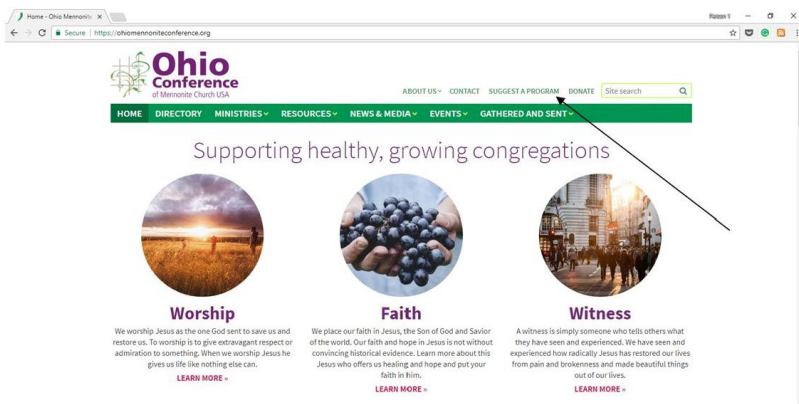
Home - Ohio Mennonite ×

Secure | https://ohiomennoniteconference.org

Ohio Conference of Mennonite Church USA

ABOUT US CONTACT SUGGEST A PROGRAM DONATE Site search

HOME DIRECTORY MINISTRIES RESOURCES NEWS & MEDIA EVENTS GATHERED AND SENT

Supporting healthy, growing congregations

Worship

We worship Jesus as the one God sent to save us and restore us. To worship is to give extravagant respect or admiration to something. When we worship Jesus he gives us life like nothing else can.

LEARN MORE »

Faith

We place our faith in Jesus, the Son of God and Savior of the world. Our faith and hope in Jesus is not without convincing historical evidence. Learn more about this Jesus who offers us healing and hope and put your faith in him.

LEARN MORE »

Witness

A witness is simply someone who tells others what they have seen and experienced. We have seen and experienced how radically Jesus has restored our lives from pain and brokenness and made beautiful things out of our lives.

LEARN MORE »